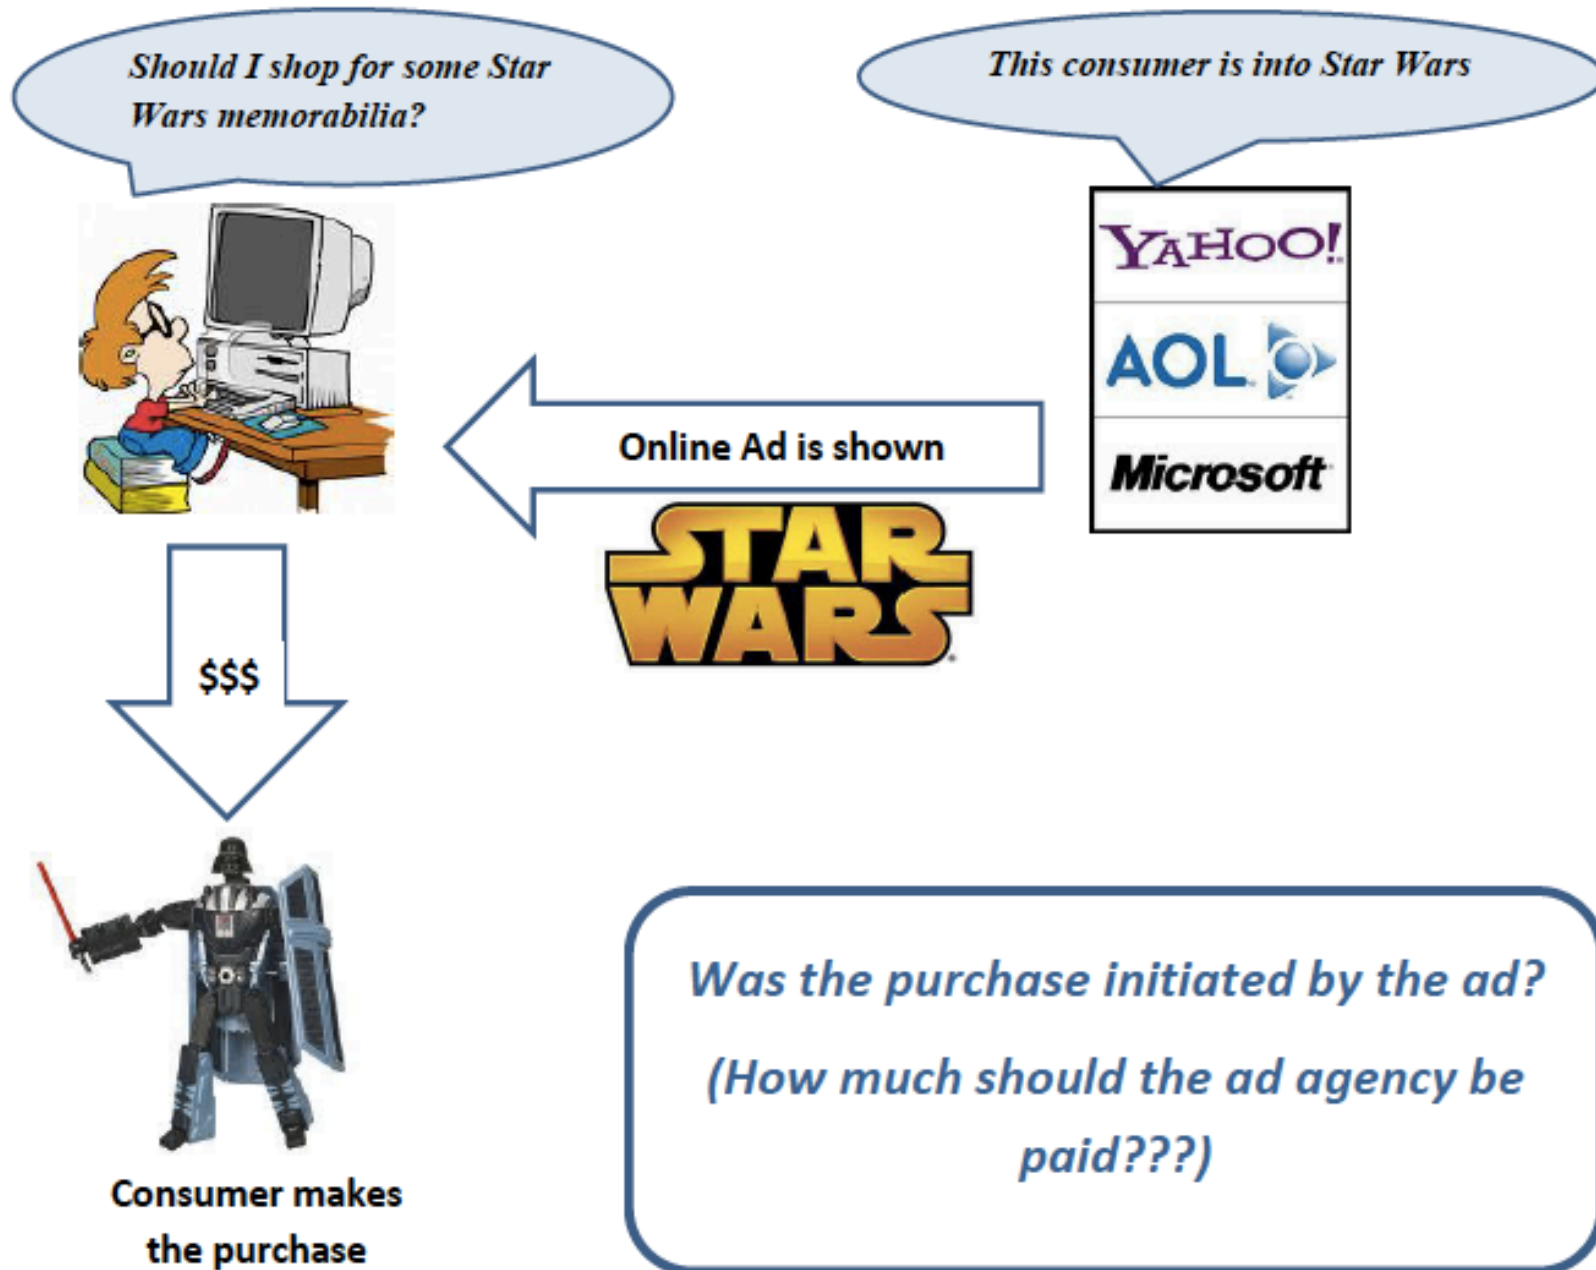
Should I shop for some Star Wars memorabilia?

This consumer is into Star Wars

YAHOO!

AOL

Microsoft

Online Ad is shown

STAR WARS

$$$

Consumer makes the purchase

Was the purchase initiated by the ad?

(How much should the ad agency be paid???)